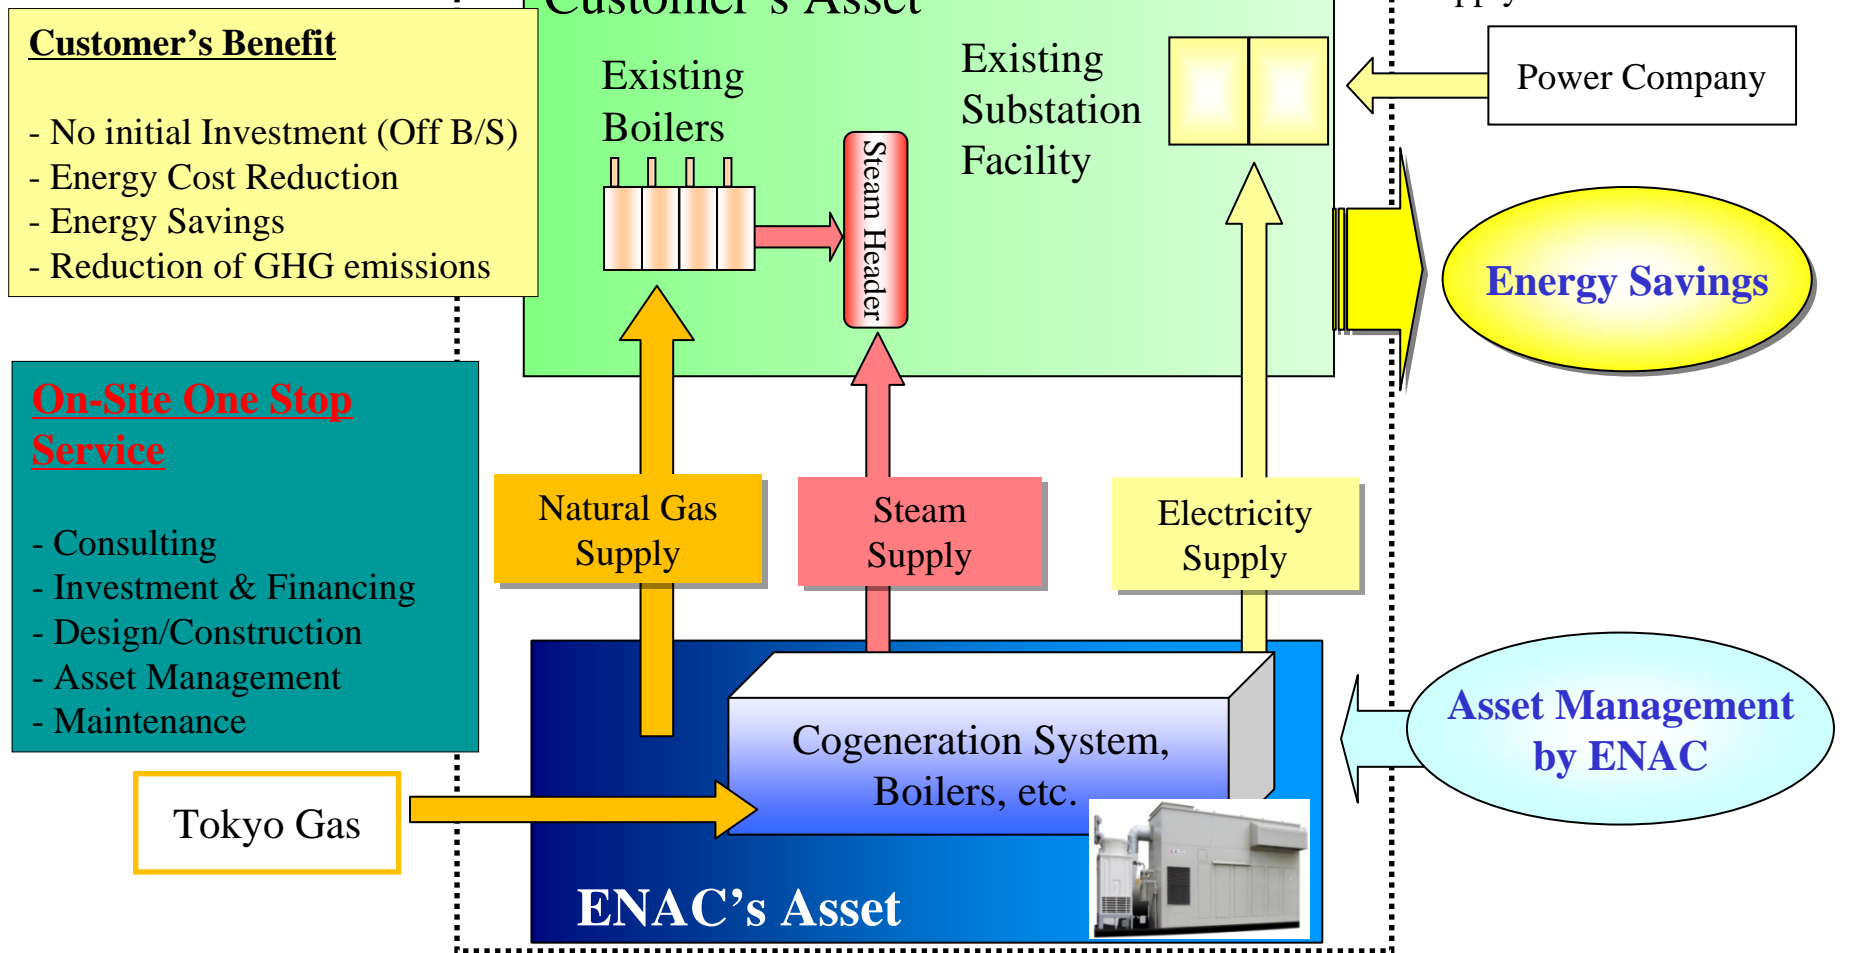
Customer's Benefit

- No initial Investment (Off B/S)
- Energy Cost Reduction
- Energy Savings
- Reduction of GHG emissions

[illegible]

Existing Boilers

Steam Header

Existing Substation Facility

Power Company

Energy Savings

On-Site One Stop Service

- Consulting
- Investment & Financing
- Design/Construction
- Asset Management
- Maintenance

Natural Gas Supply

Steam Supply

Electricity Supply

Cogeneration System, Boilers, etc.

Asset Management by ENAC

Tokyo Gas

ENAC's Asset